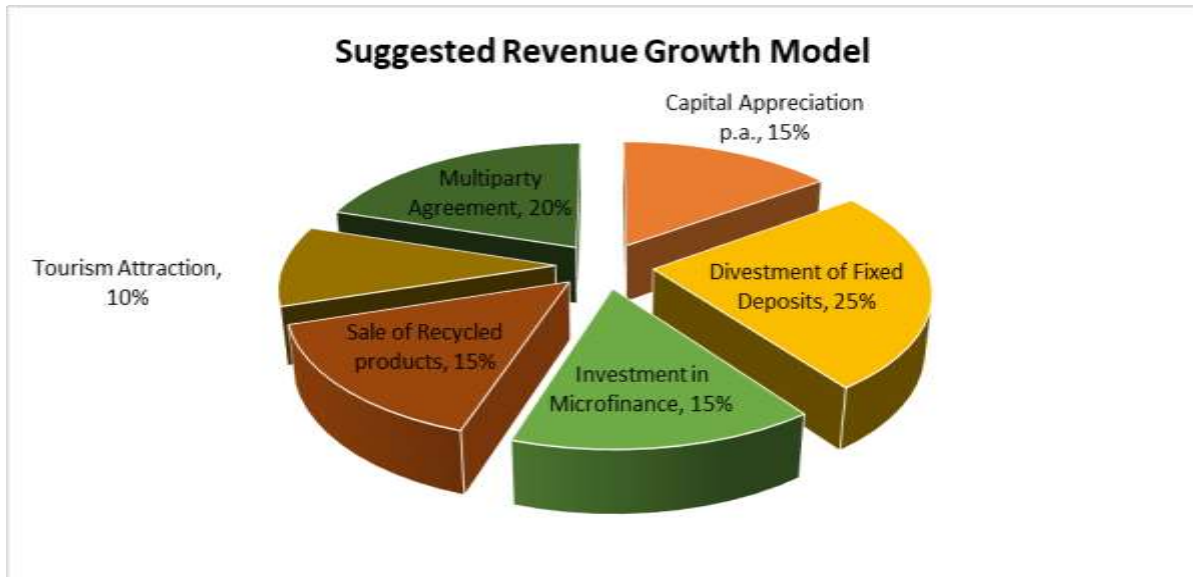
Suggested Revenue Growth Model

Capital Appreciation p.a., 15%

Multiparty Agreement, 20%

Tourism Attraction, 10%

Divestment of Fixed Deposits, 25%

Sale of Recycled products, 15%

Investment in Microfinance, 15%